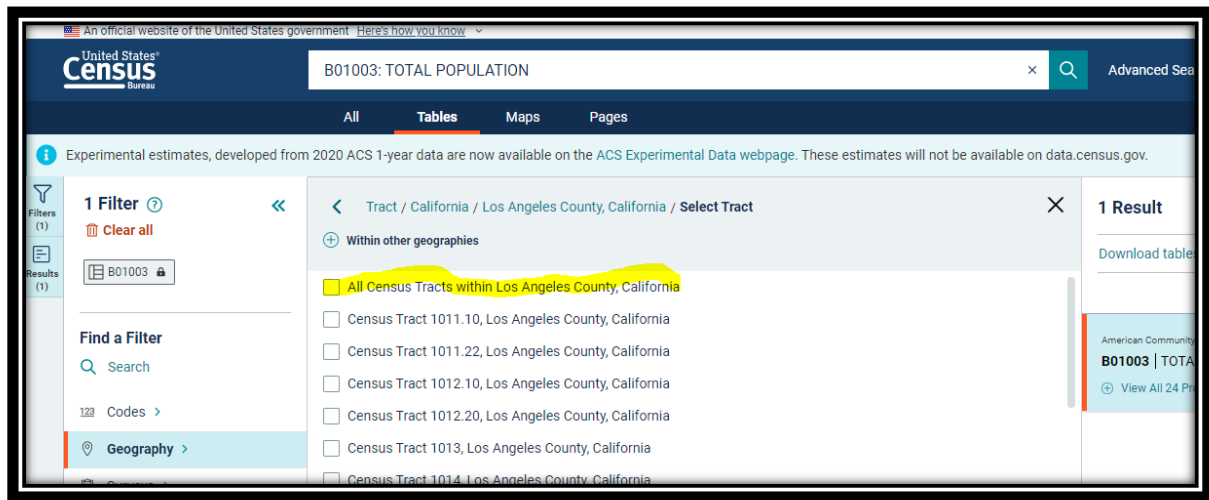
An official website of the United States government Here's how you know

United States® Census Bureau

B01003: TOTAL POPULATION ×

Advanced Sea

All Tables Maps Pages

Experimental estimates, developed from 2020 ACS 1-year data are now available on the ACS Experimental Data webpage. These estimates will not be available on data.census.gov.

Filters (1)

Results (1)

1 Filter

Clear all

B01003

Find a Filter

Search

123 Codes

Geography

Tract / California / Los Angeles County, California / Select Tract

Within other geographies

All Census Tracts within Los Angeles County, California

Census Tract 1011.10, Los Angeles County, California

Census Tract 1011.22, Los Angeles County, California

Census Tract 1012.10, Los Angeles County, California

Census Tract 1012.20, Los Angeles County, California

Census Tract 1013, Los Angeles County, California

Census Tract 1014, Los Angeles County, California

1 Result

Download table

American Community

B01003 | TOTA

View All 24 Pr